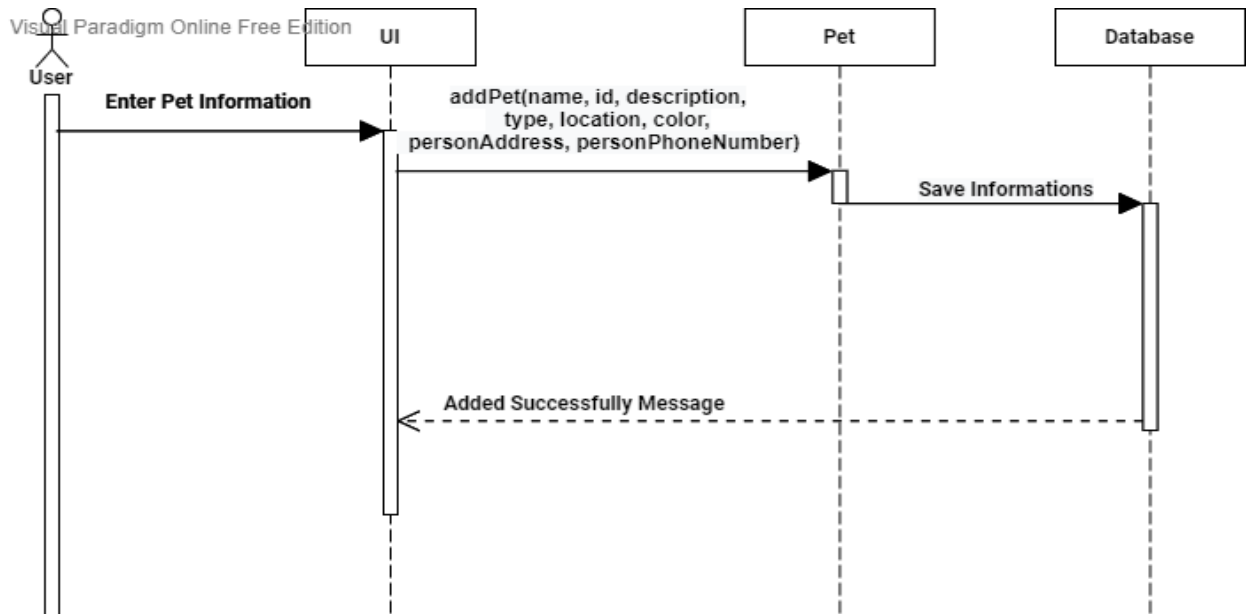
Visual Paradigm Online Free Edition

User

UI

Pet

Database

Enter Pet Information

addPet(name, id, description, type, location, color, personAddress, personPhoneNumber)

Save Informations

Added Successfully Message